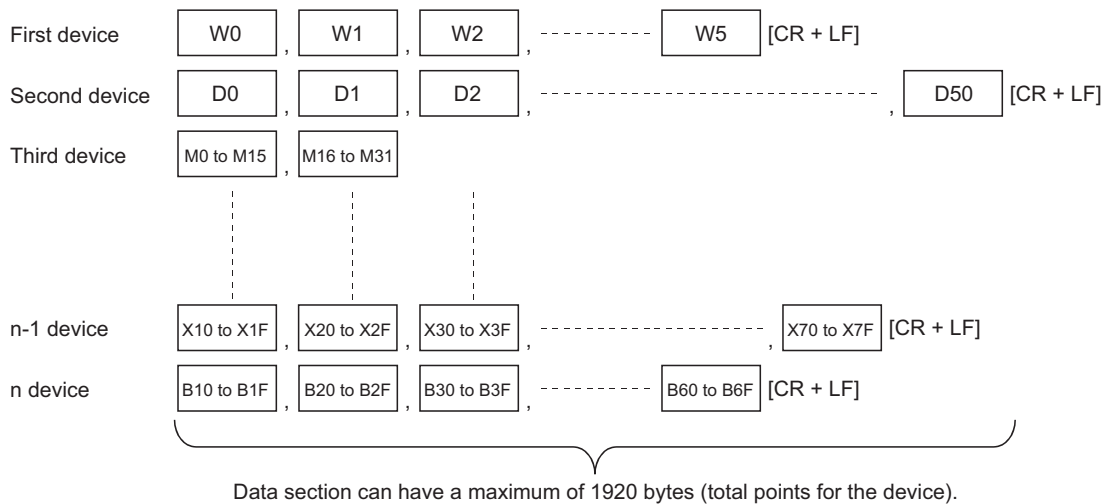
First device W0 , W1 , W2 , W5 [CR + LF]

Second device D0 , D1 , D2 , , D50 [CR + LF]

Third device M0 to M15 , M16 to M31

n-1 device X10 to X1F , X20 to X2F , X30 to X3F , , X70 to X7F [CR + LF]

n device B10 to B1F , B20 to B2F , B30 to B3F , B60 to B6F [CR + LF]

Data section can have a maximum of 1920 bytes (total points for the device).